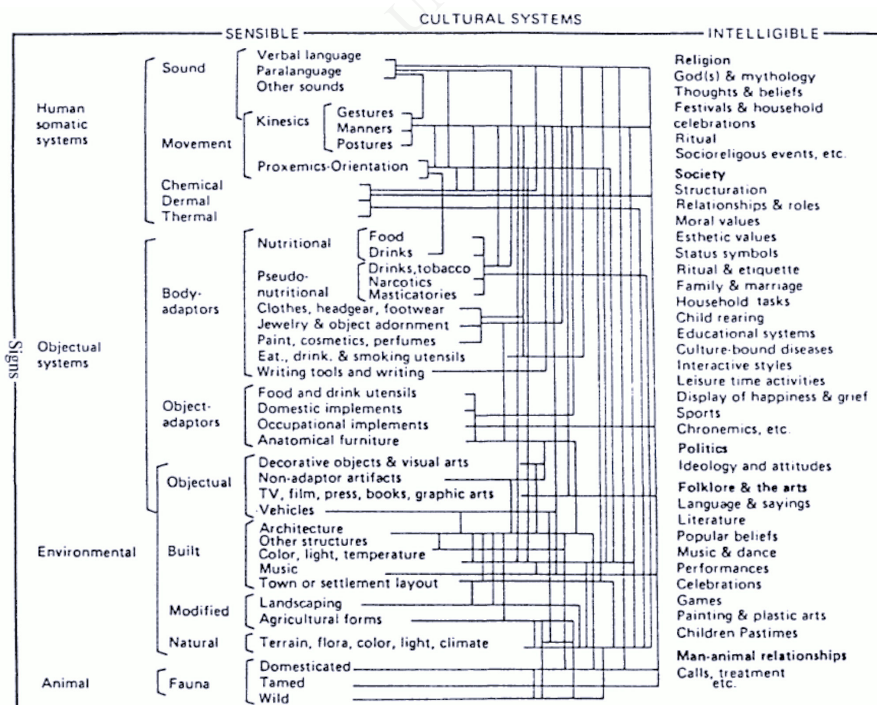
CULTURAL SYSTEMS

SENSIBLE

INTELLIGIBLE

Signs

Human somatic systems

Sound

Verbal language
Paralanguage
Other sounds

Movement

Kinesics

Gestures
Manners
Postures

Proxemics-Orientation

Chemical
Dermal
Thermal

Objectual systems

Body-adaptors

Nutritional

Food
Drinks

Pseudo-nutritional

Drinks, tobacco
Narcotics
Masticatories

Clothes, headgear, footwear
Jewelry & object adornment
Paint, cosmetics, perfumes
Eat., drink. & smoking utensils
Writing tools and writing

Object-adaptors

Food and drink utensils
Domestic implements
Occupational implements
Anatomical furniture

Environmental

Objectual

Decorative objects & visual arts
Non-adaptor artifacts
TV, film, press, books, graphic arts
Vehicles

Built

Architecture
Other structures
Color, light, temperature
Music
Town or settlement layout

Modified

Landscaping
Agricultural forms

Natural

Terrain, flora, color, light, climate

Animal

Fauna

Domesticated
Tamed
Wild

Religion
God(s) & mythology
Thoughts & beliefs
Festivals & household celebrations
Ritual
Socioreligous events, etc.
Society
Structuration
Relationships & roles
Moral values
Esthetic values
Status symbols
Ritual & etiquette
Family & marriage
Household tasks
Child rearing
Educational systems
Culture-bound diseases
Interactive styles
Leisure time activities
Display of happiness & grief
Sports
Chronemics, etc.
Politics
Ideology and attitudes
Folklore & the arts
Language & sayings
Literature
Popular beliefs
Music & dance
Performances
Celebrations
Games
Painting & plastic arts
Children Pastimes
Man-animal relationships
Calls, treatment etc.